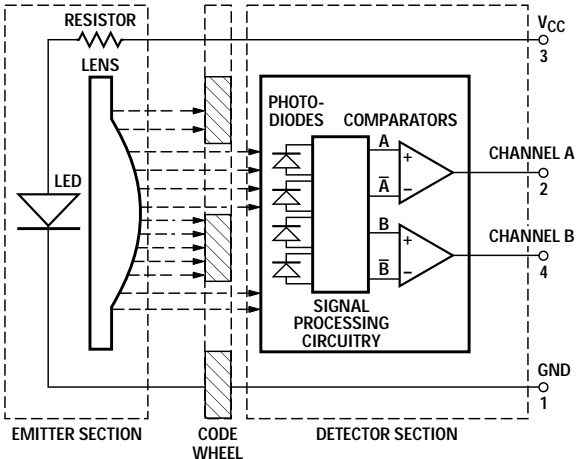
RESISTOR

$V_{CC}$

3

LENS

PHOTO-DIODES

COMPARATORS

A

+

$\overline{A}$

−

CHANNEL A

2

LED

B

+

$\overline{B}$

−

CHANNEL B

4

SIGNAL PROCESSING CIRCUITRY

GND

1

EMITTER SECTION

CODE WHEEL

DETECTOR SECTION